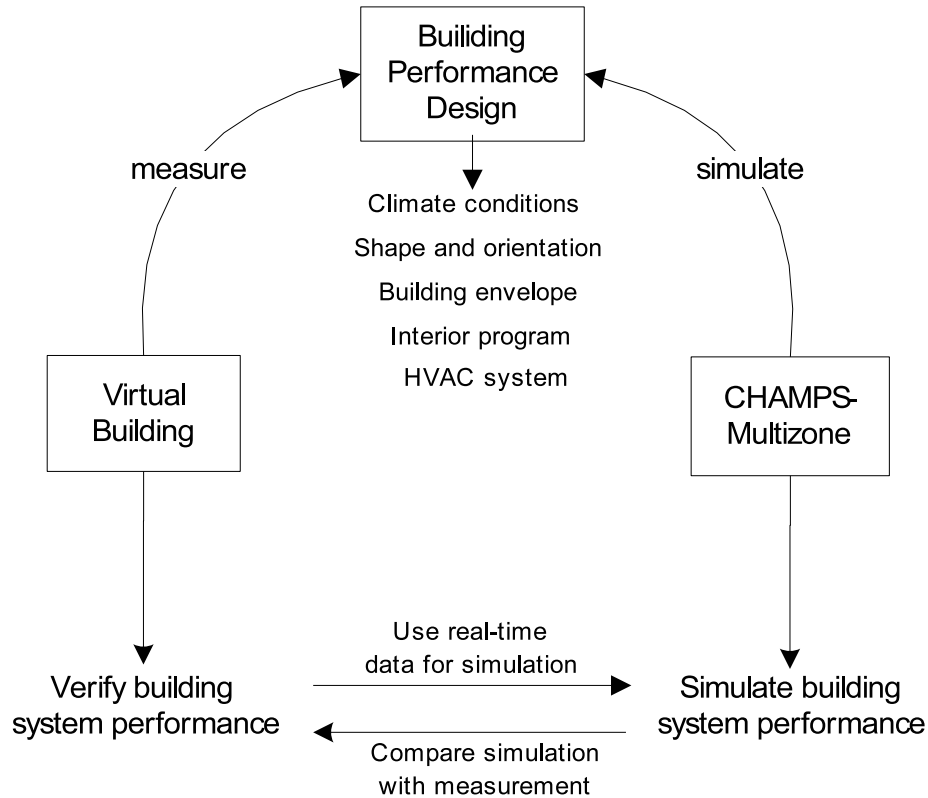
Building Performance Design

measure

simulate

Climate conditions

Shape and orientation

Building envelope

Interior program

HVAC system

Virtual Building

CHAMPS-Multizone

Use real-time data for simulation

Verify building system performance

Simulate building system performance

Compare simulation with measurement